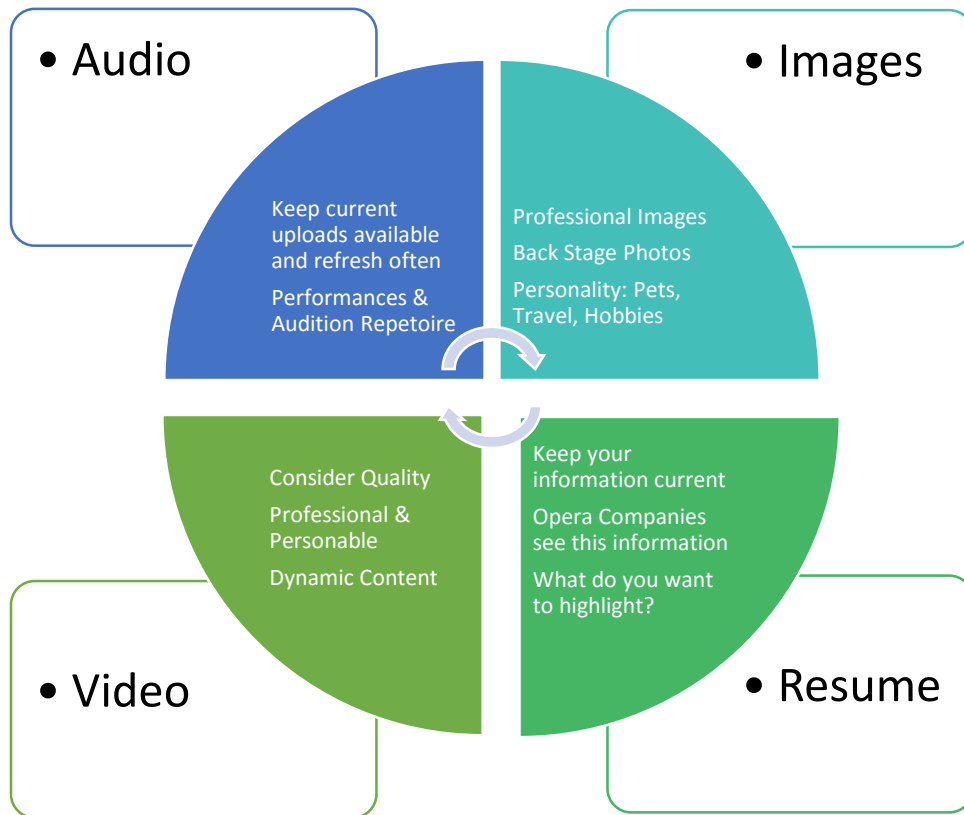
• Audio

Keep current uploads available and refresh often

Performances & Audition Repetoire

• Images

Professional Images

Back Stage Photos

Personality: Pets, Travel, Hobbies

Consider Quality

Professional & Personable

Dynamic Content

• Video

Keep your information current

Opera Companies see this information

What do you want to highlight?

• Resume